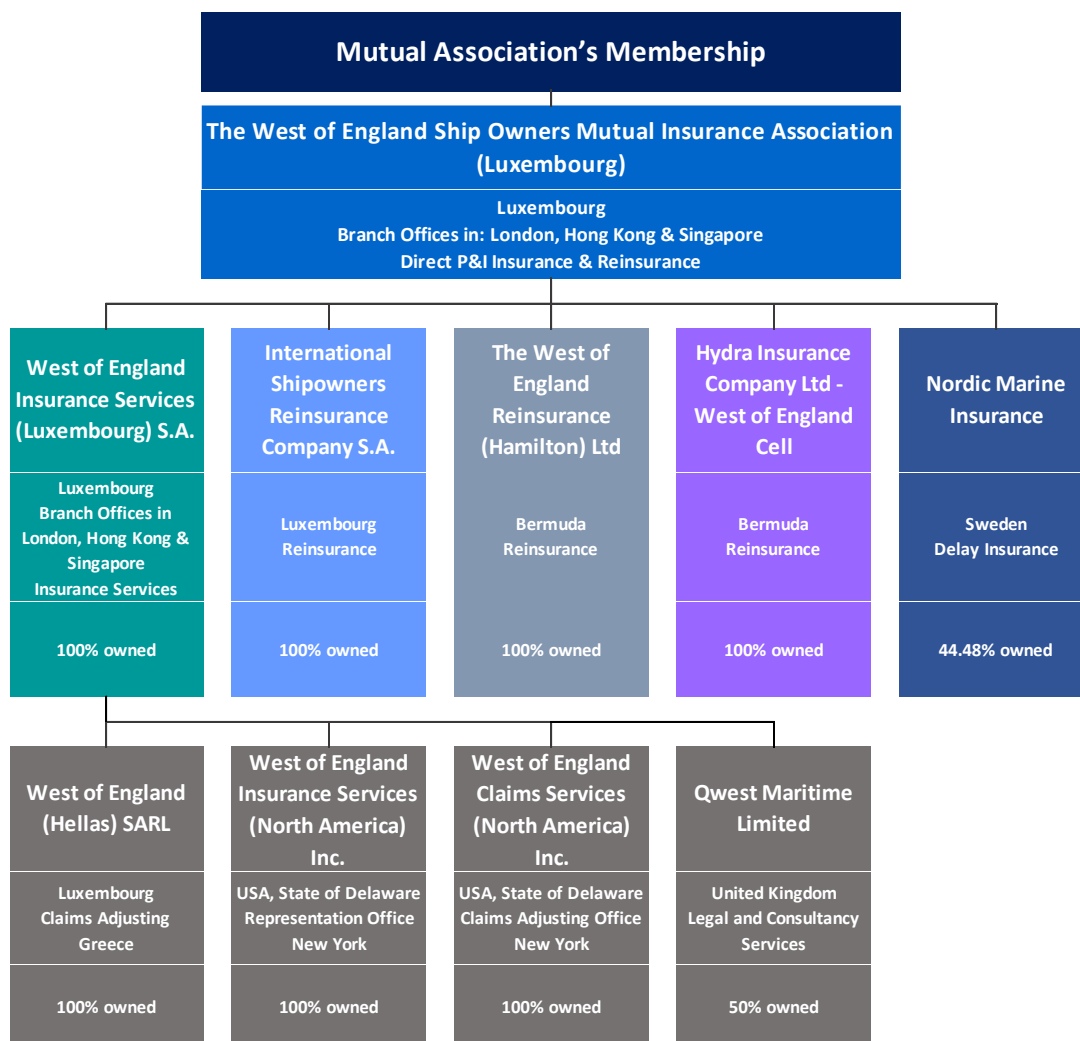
Mutual Association's Membership

The West of England Ship Owners Mutual Insurance Association (Luxembourg)

Luxembourg
Branch Offices in: London, Hong Kong & Singapore
Direct P&I Insurance & Reinsurance

West of England Insurance Services (Luxembourg) S.A.

Luxembourg
Branch Offices in London, Hong Kong & Singapore
Insurance Services

100% owned

International Shipowners Reinsurance Company S.A.

Luxembourg
Reinsurance

100% owned

The West of England Reinsurance (Hamilton) Ltd

Bermuda
Reinsurance

100% owned

Hydra Insurance Company Ltd - West of England Cell

Bermuda
Reinsurance

100% owned

Nordic Marine Insurance

Sweden
Delay Insurance

44.48% owned

West of England (Hellas) SARL

Luxembourg
Claims Adjusting
Greece

100% owned

West of England Insurance Services (North America) Inc.

USA, State of Delaware
Representation Office
New York

100% owned

West of England Claims Services (North America) Inc.

USA, State of Delaware
Claims Adjusting Office
New York

100% owned

Qwest Maritime Limited

United Kingdom
Legal and Consultancy Services

50% owned